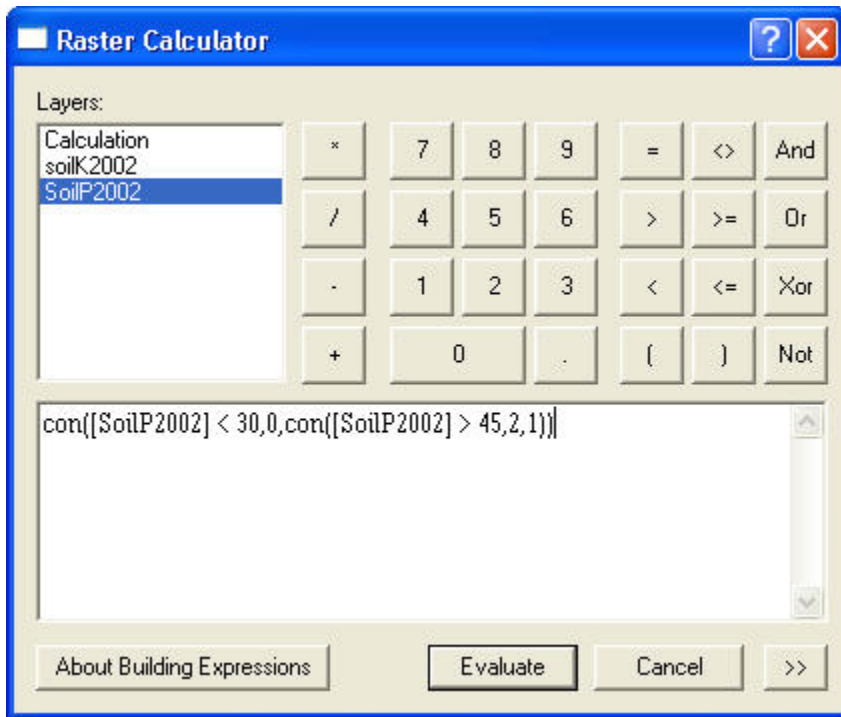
Raster Calculator

Layers:
Calculation
soilK2002
SoilP2002

*
7
8
9
=
<>
And
/
4
5
6
>
>=
Or
-
1
2
3
<
<=
Xor
+
0
.
(
)
Not

con([SoilP2002] < 30,0,con([SoilP2002] > 45,2,1))

About Building Expressions
Evaluate
Cancel
>>